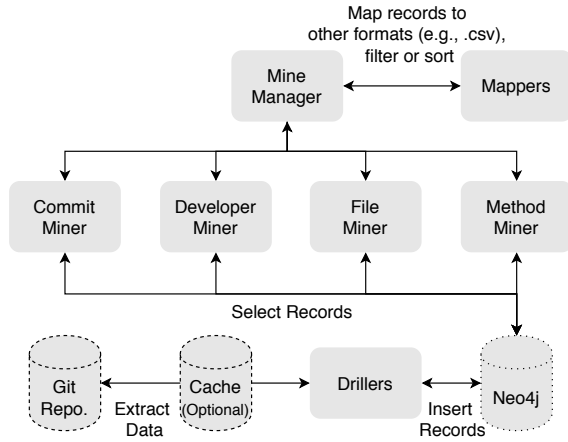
Map records to other formats (e.g., .csv), filter or sort

Mine Manager

Mappers

Commit Miner

Developer Miner

File Miner

Method Miner

Select Records

Git Repo.

Cache (Optional)

Extract Data

Drillers

Insert Records

Neo4j